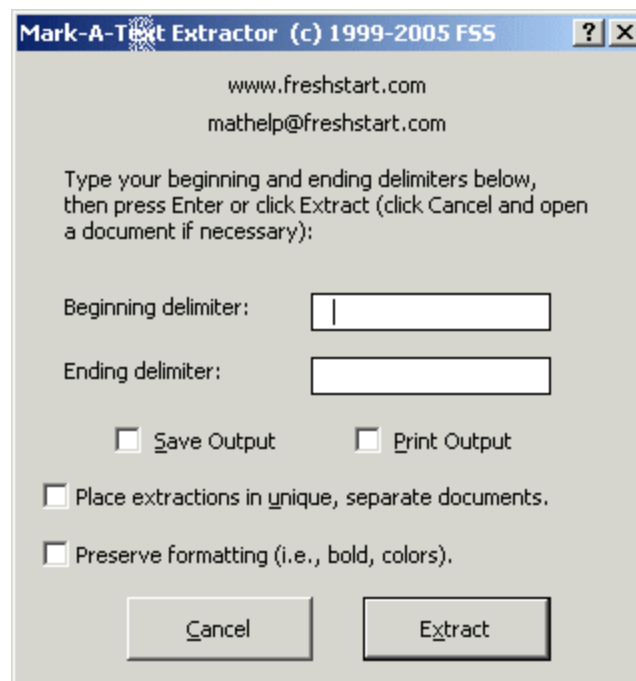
Mark-A-Text Extractor (c) 1999-2005 FSS

? X

www.freshstart.com

mathelp@freshstart.com

Type your beginning and ending delimiters below, then press Enter or click Extract (click Cancel and open a document if necessary):

Beginning delimiter:

Ending delimiter:

Save Output

Print Output

Place extractions in unique, separate documents.

Preserve formatting (i.e., bold, colors).

Cancel

Extract